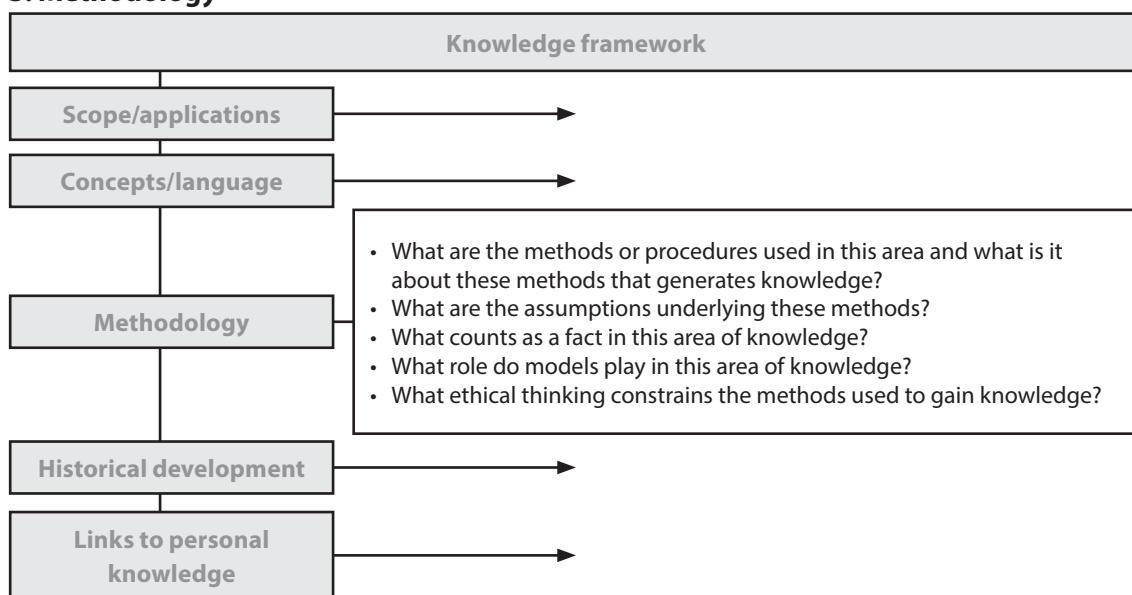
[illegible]

Knowledge framework

Scope/applications

Concepts/language

Methodology

- What are the methods or procedures used in this area and what is it about these methods that generates knowledge?
- What are the assumptions underlying these methods?
- What counts as a fact in this area of knowledge?
- What role do models play in this area of knowledge?
- What ethical thinking constrains the methods used to gain knowledge?

Historical development

Links to personal knowledge